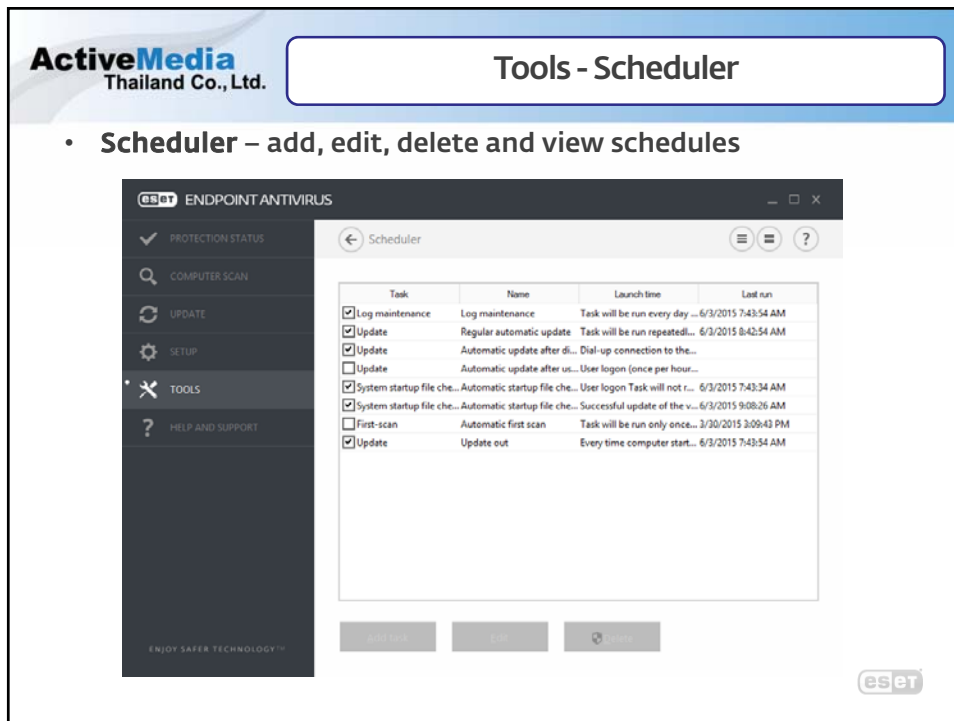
ActiveMedia Thailand Co., Ltd.

Tools - Scheduler

• Scheduler – add, edit, delete and view schedules

ESET ENDPOINT ANTIVIRUS

PROTECTION STATUS
COMPUTER SCAN
UPDATE
SETUP
TOOLS
HELP AND SUPPORT

Scheduler

| Task | Name | Launch time | Last run |
|---|---|---|---|
| Log maintenance | Log maintenance | Task will be run every day ... | 6/3/2015 7:43:54 AM |
| Update | Regular automatic update | Task will be run repeatedl... | 6/3/2015 8:42:54 AM |
| Update | Automatic update after di... | Dial-up connection to the... | |
| Update | Automatic update after us... | User logon (once per hour... | |
| System startup file che... | Automatic startup file che... | User logon Task will not r... | 6/3/2015 7:43:34 AM |
| System startup file che... | Automatic startup file che... | Successful update of the v... | 6/3/2015 9:08:26 AM |
| First-scan | Automatic first scan | Task will be run only once... | 3/30/2015 3:09:43 PM |
| Update | Update out | Every time computer start... | 6/3/2015 7:43:54 AM |

Add task
Edit
Delete

ENJOY SAFER TECHNOLOGY™

eset